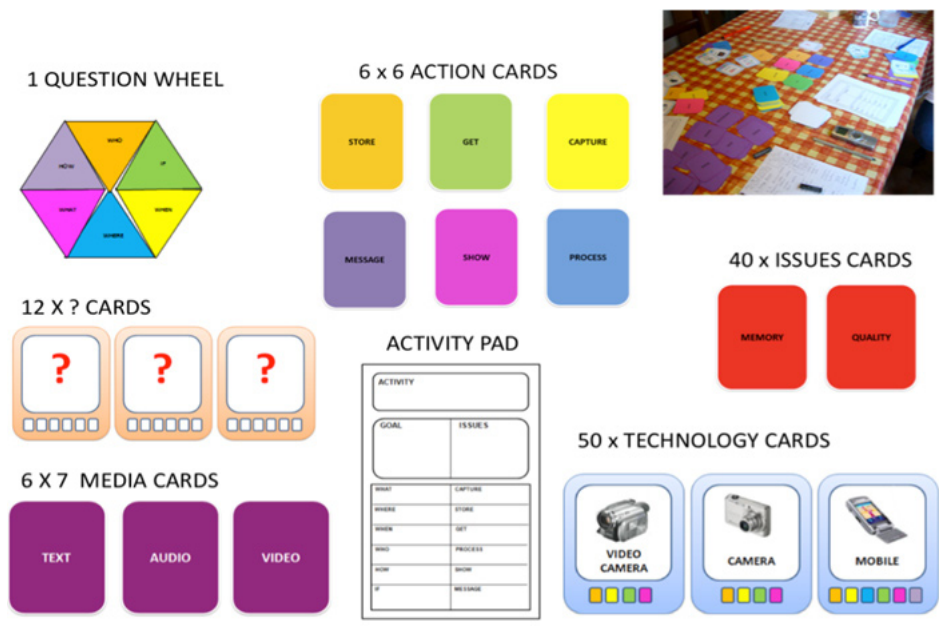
1 QUESTION WHEEL

WHO
IF
WHEN
WHERE
WHAT
HOW

6 x 6 ACTION CARDS

STORE

GET

CAPTURE

MESSAGE

SHOW

PROCESS

40 x ISSUES CARDS

MEMORY

QUALITY

12 X ? CARDS

?

?

?

ACTIVITY PAD

ACTIVITY

GOAL

ISSUES

| WHAT | CAPTURE |
|---|---|
| WHERE | STORE |
| WHEN | GET |
| WHO | PROCESS |
| HOW | SHOW |
| IF | MESSAGE |

6 X 7 MEDIA CARDS

TEXT

AUDIO

VIDEO

50 x TECHNOLOGY CARDS

VIDEO CAMERA

CAMERA

MOBILE